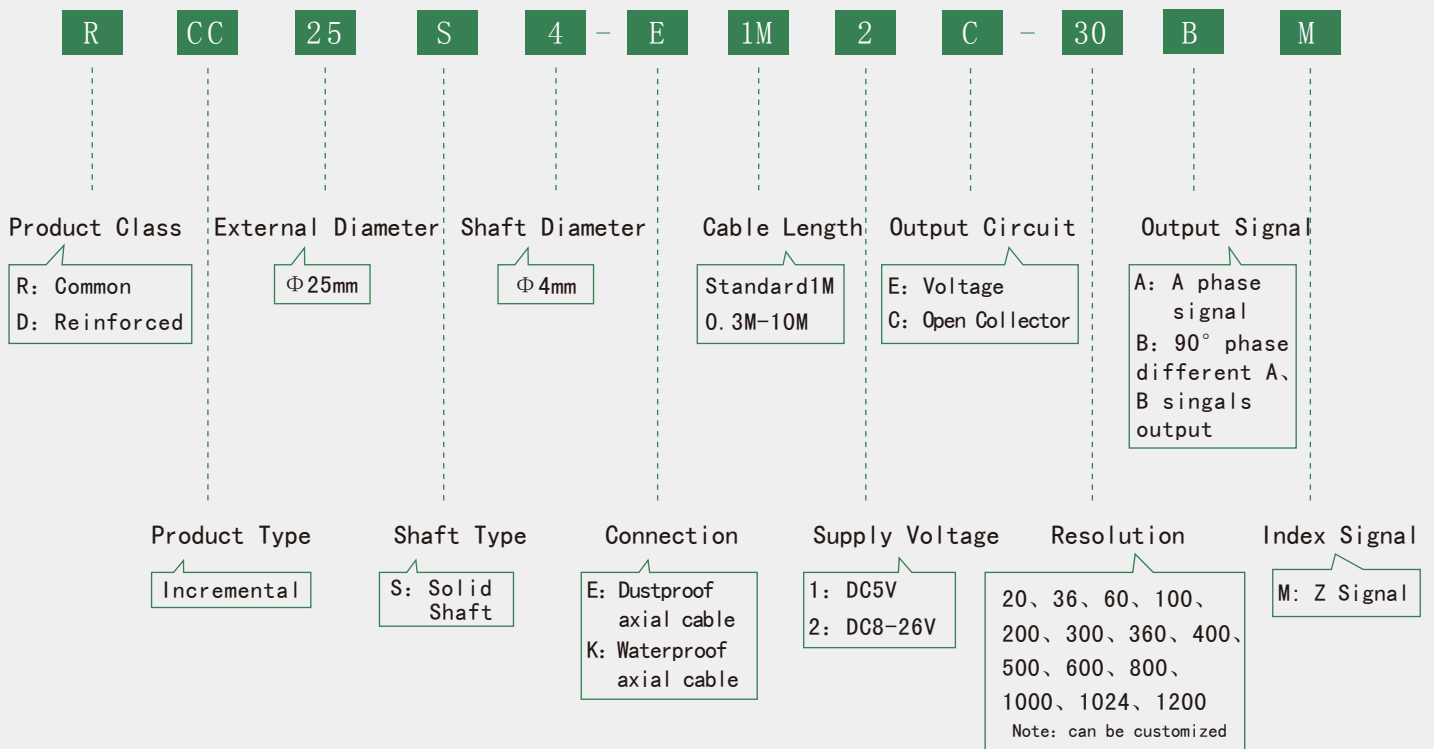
R CC 25 S 4 - E 1M 2 C - 30 B M

Product Class
R: Common
D: Reinforced

External Diameter
Φ25mm

Shaft Diameter
Φ4mm

Cable Length
Standard1M
0.3M-10M

Output Circuit
E: Voltage
C: Open Collector

Output Signal
A: A phase signal
B: 90° phase different A、B singals output

Product Type
Incremental

Shaft Type
S: Solid Shaft

Connection
E: Dustproof axial cable
K: Waterproof axial cable

Supply Voltage
1: DC5V
2: DC8-26V

Resolution
20、36、60、100、200、300、360、400、500、600、800、1000、1024、1200
Note: can be customized

Index Signal
M: Z Signal